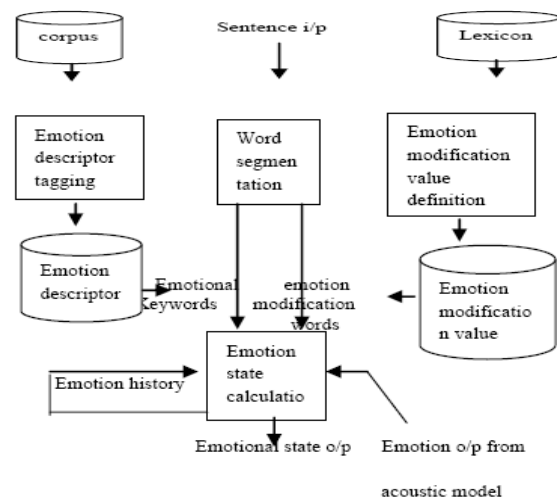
corpus

Sentence i/p

Lexicon

Emotion descriptor tagging

Word segmen tation

Emotion modification value definition

Emotion descriptor

Emotional Keywords

emotion modification words

Emotion modificatio n value

Emotion history

Emotion state calculatio

Emotional state o/p

Emotion o/p from acoustic model